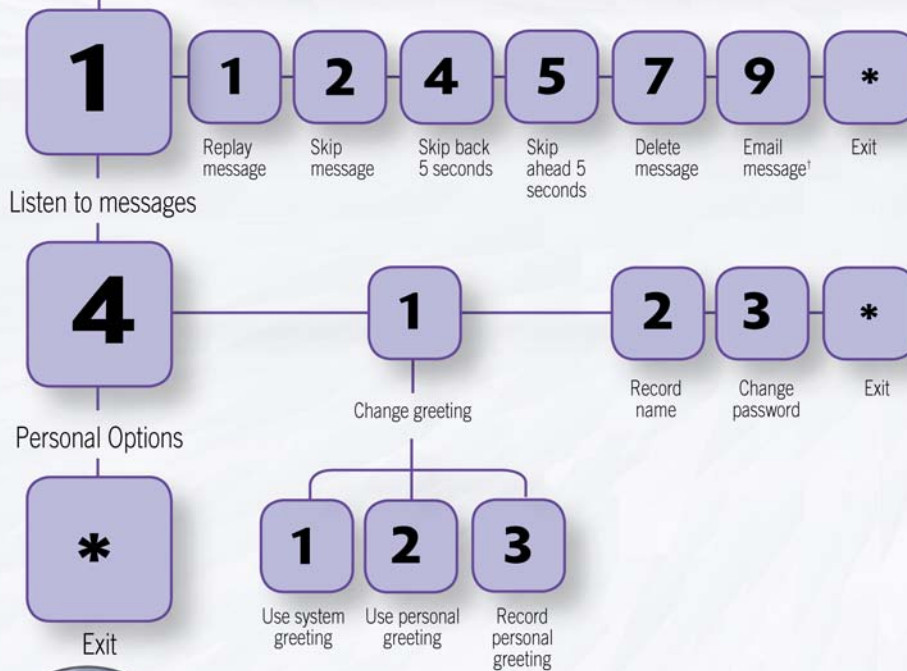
1

1
Replay message

2
Skip message

4
Skip back 5 seconds

5
Skip ahead 5 seconds

7
Delete message

9
Email message$^{†}$

*
Exit

Listen to messages

4

1
Change greeting

2
Record name

3
Change password

*
Exit

Personal Options

*
Exit

1
Use system greeting

2
Use personal greeting

3
Record personal greeting